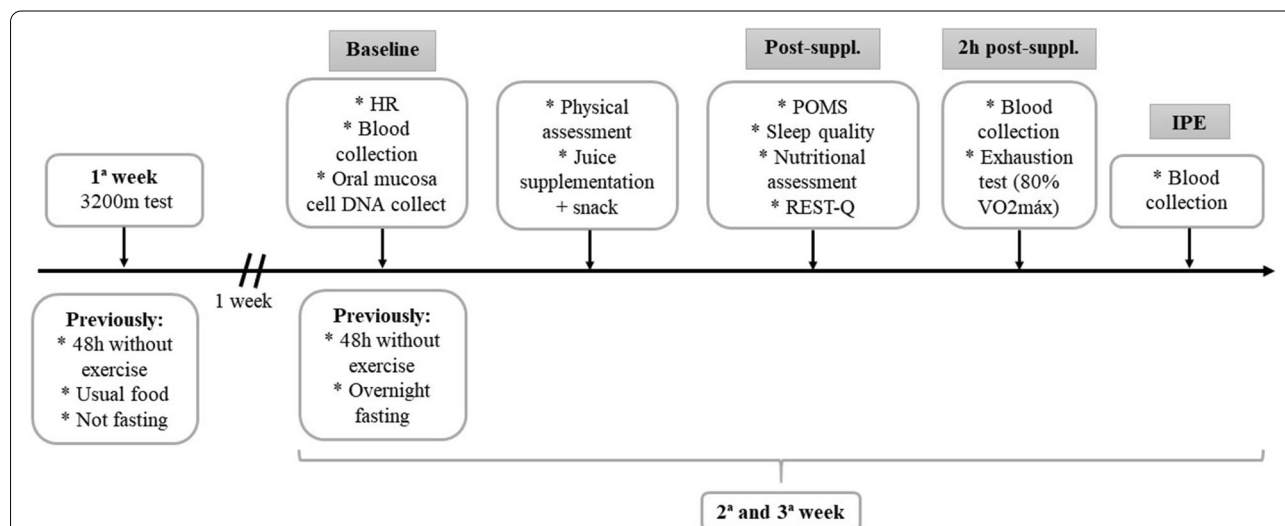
1ª week
3200m test

Previously:
* 48h without exercise
* Usual food
* Not fasting

1 week

Baseline

* HR
* Blood collection
* Oral mucosa cell DNA collect

Previously:
* 48h without exercise
* Overnight fasting

* Physical assessment
* Juice supplementation + snack

Post-suppl.

* POMS
* Sleep quality
* Nutritional assessment
* REST-Q

2h post-suppl.

* Blood collection
* Exhaustion test (80% VO2máx)

IPE

* Blood collection

2ª and 3ª week